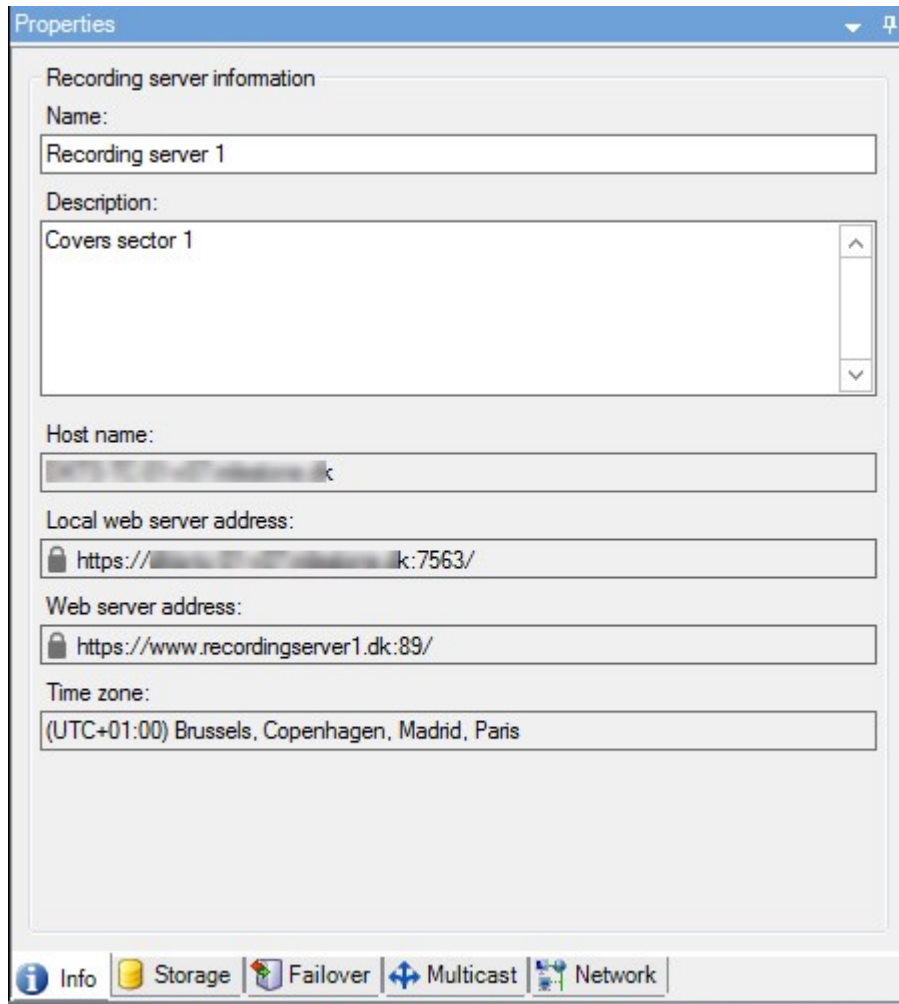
Properties

Recording server information

Name:

Recording server 1

Description:

Covers sector 1

Host name:

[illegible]k

Local web server address:

https://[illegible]k:7563/

Web server address:

https://www.recordingserver1.dk:89/

Time zone:

(UTC+01:00) Brussels, Copenhagen, Madrid, Paris

Info | Storage | Failover | Multicast | Network